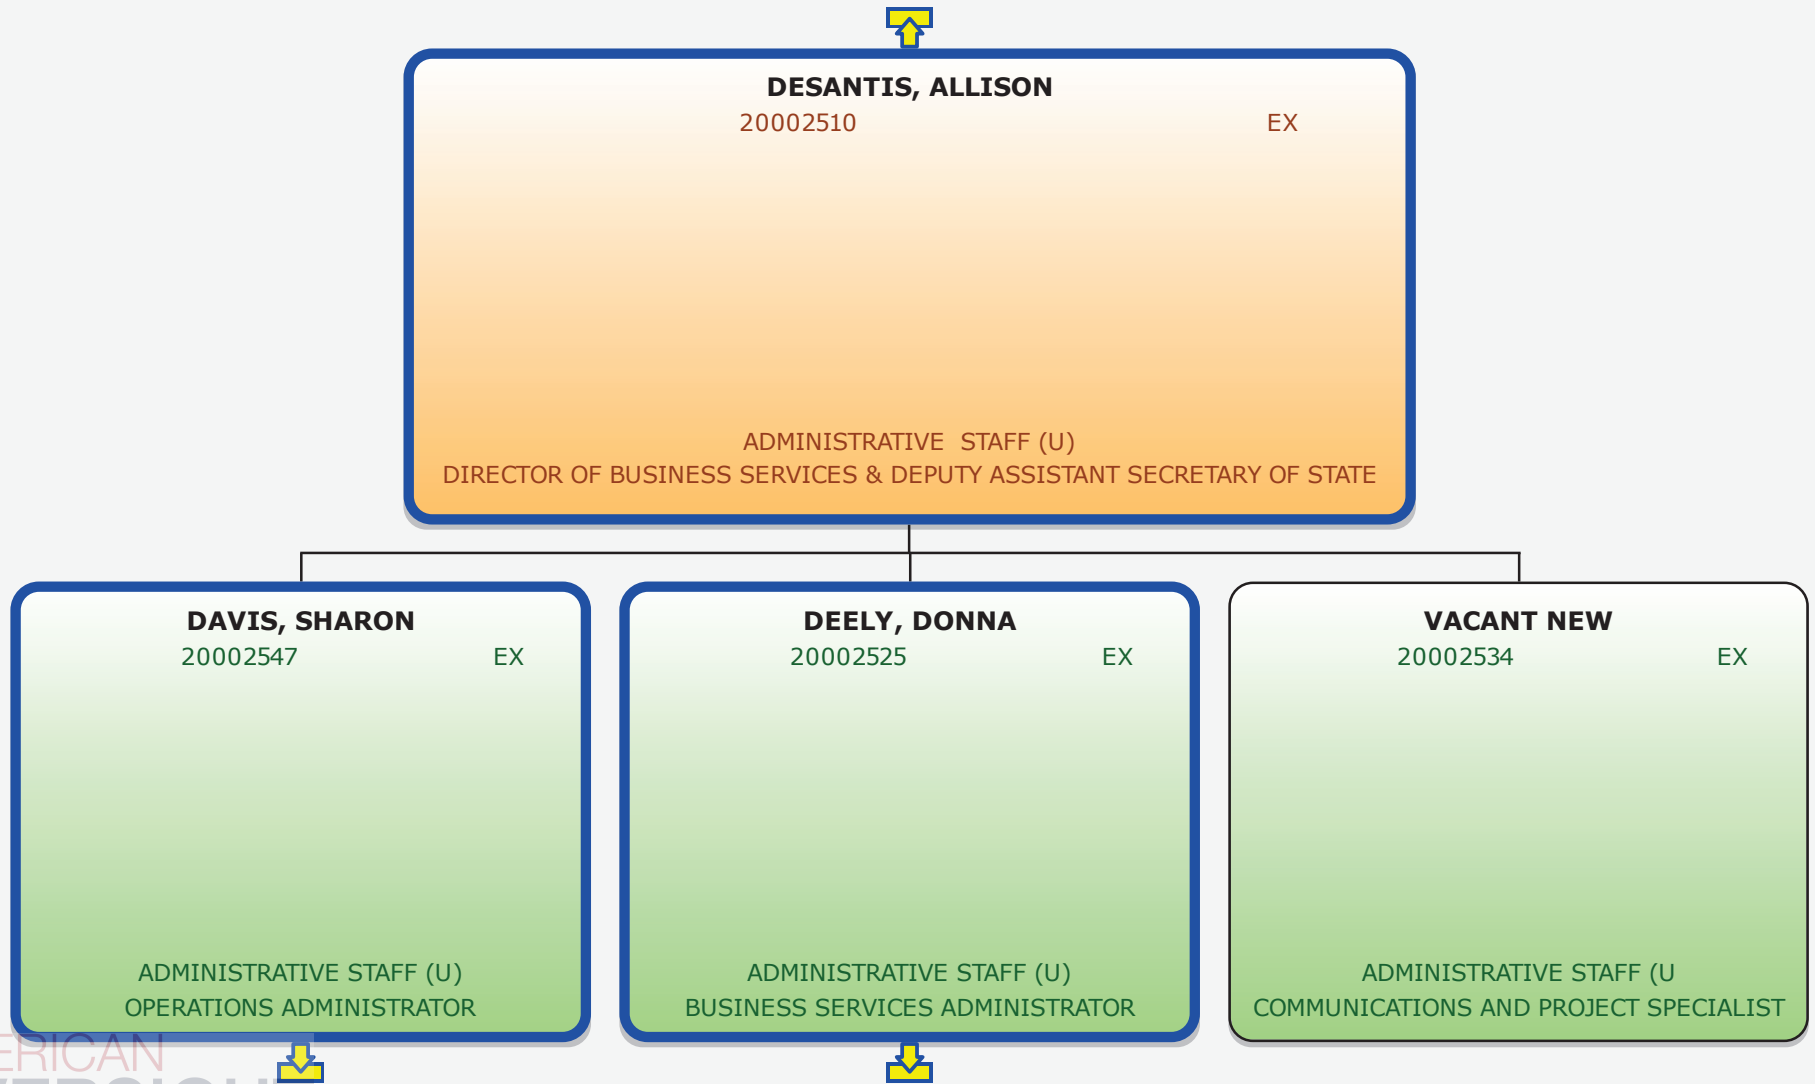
DESANTIS, ALLISON
20002510 EX

ADMINISTRATIVE STAFF (U)
DIRECTOR OF BUSINESS SERVICES & DEPUTY ASSISTANT SECRETARY OF STATE

DAVIS, SHARON
20002547 EX

ADMINISTRATIVE STAFF (U)
OPERATIONS ADMINISTRATOR

DEELY, DONNA
20002525 EX

ADMINISTRATIVE STAFF (U)
BUSINESS SERVICES ADMINISTRATOR

VACANT NEW
20002534 EX

ADMINISTRATIVE STAFF (U
COMMUNICATIONS AND PROJECT SPECIALIST

ERICAN
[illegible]